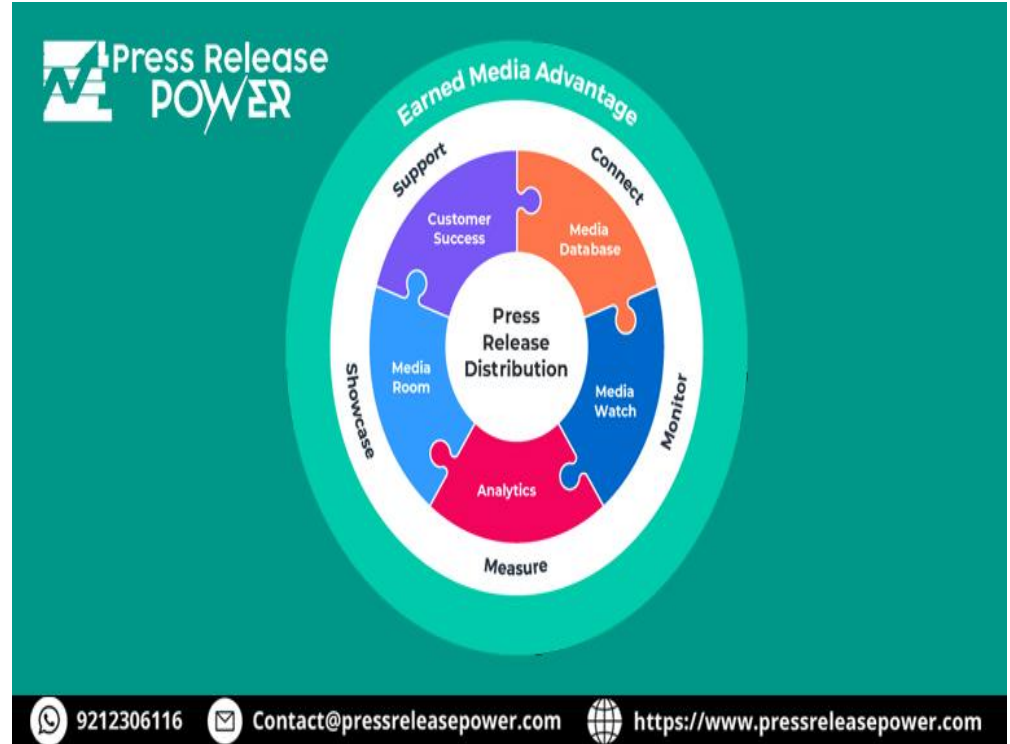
Press Release POWER

Earned Media Advantage

Support

Connect

Customer Success

Media Database

Press Release Distribution

Media Room

Media Watch

Showcase

Monitor

Analytics

Measure

9212306116 Contact@pressreleasepower.com https://www.pressreleasepower.com